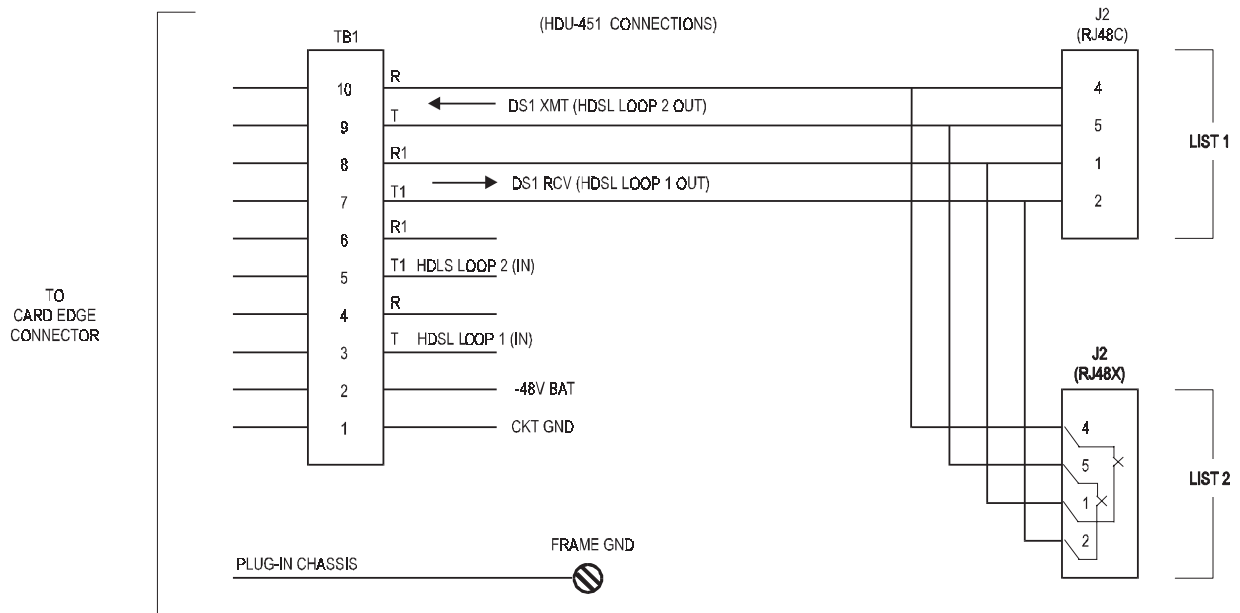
(HDU-451 CONNECTIONS)

TB1

J2
(RJ48C)

TO
CARD EDGE
CONNECTOR

10
9
8
7
6
5
4
3
2
1

R
T
R1
T1
R1
T1 HDLS LOOP 2 (IN)
R
T HDSL LOOP 1 (IN)

DS1 XMT (HDSL LOOP 2 OUT)
DS1 RCV (HDSL LOOP 1 OUT)

-48V BAT
CKT GND

4
5
1
2

LIST 1

J2
(RJ48X)

4
5
1
2

LIST 2

FRAME GND

PLUG-IN CHASSIS